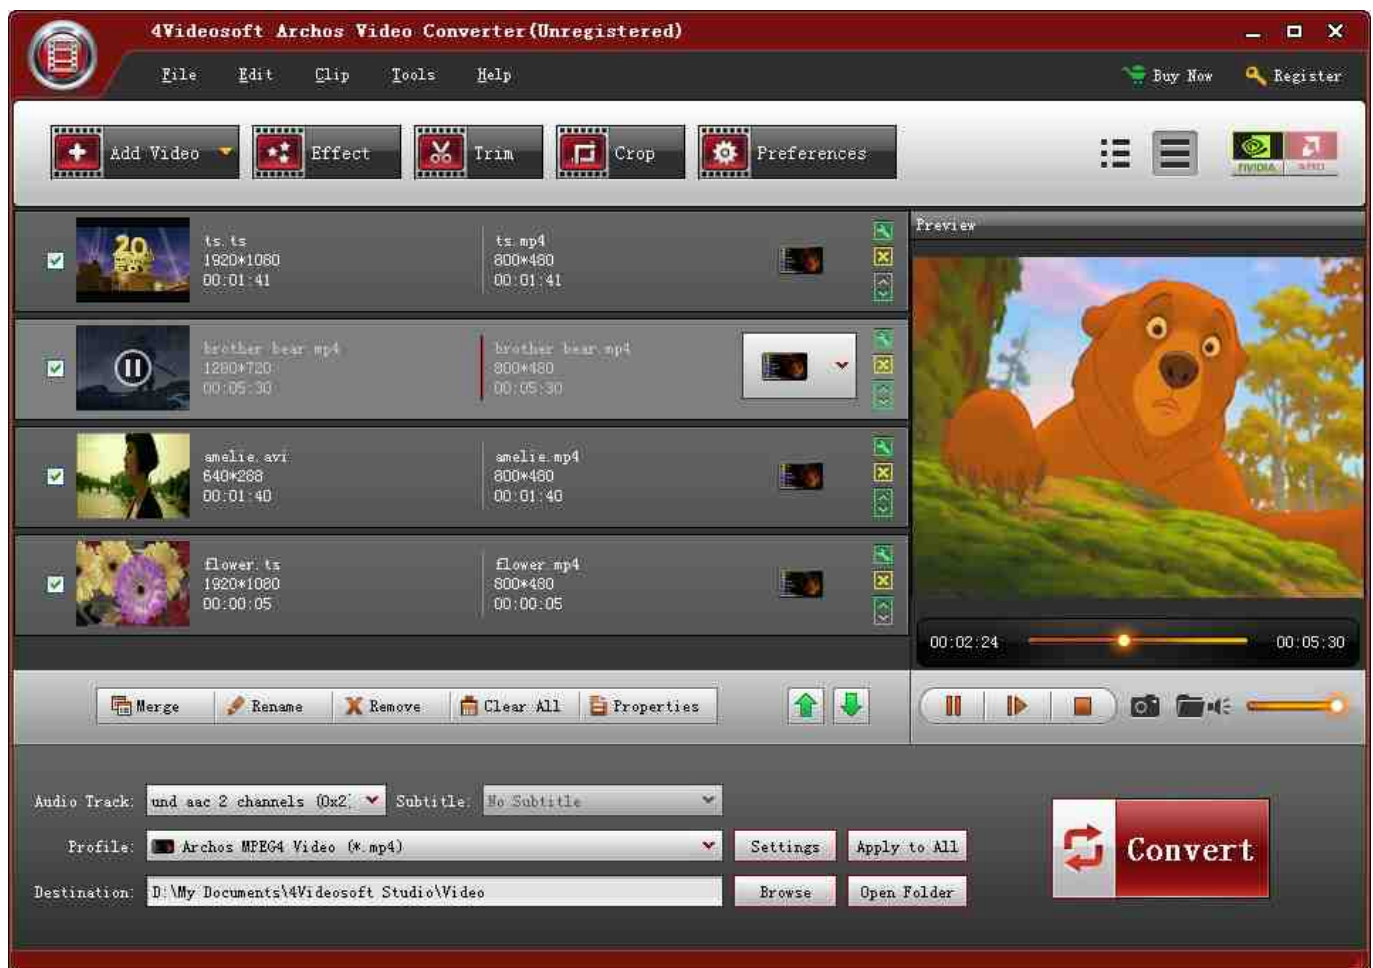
4Videosoft Archos Video Converter(Unregistered)

File Edit Clip Tools Help

Buy Now Register

Add Video Effect Trim Crop Preferences

NVIDIA AMD

ts.ts
1920*1080
00:01:41

ts.mp4
800*480
00:01:41

brother bear.mp4
1280*720
00:05:30

brother bear.mp4
800*480
00:05:30

amelie.avi
640*288
00:01:40

amelie.mp4
800*480
00:01:40

flower.ts
1920*1080
00:00:05

flower.mp4
800*480
00:00:05

Preview

00:02:24 00:05:30

Merge Rename Remove Clear All Properties

Audio Track: und aac 2 channels (0x2 Subtitle: No Subtitle

Profile: Archos MPEG4 Video (*.mp4) Settings Apply to All

Destination: D:\My Documents\4Videosoft Studio\Video Browse Open Folder

Convert